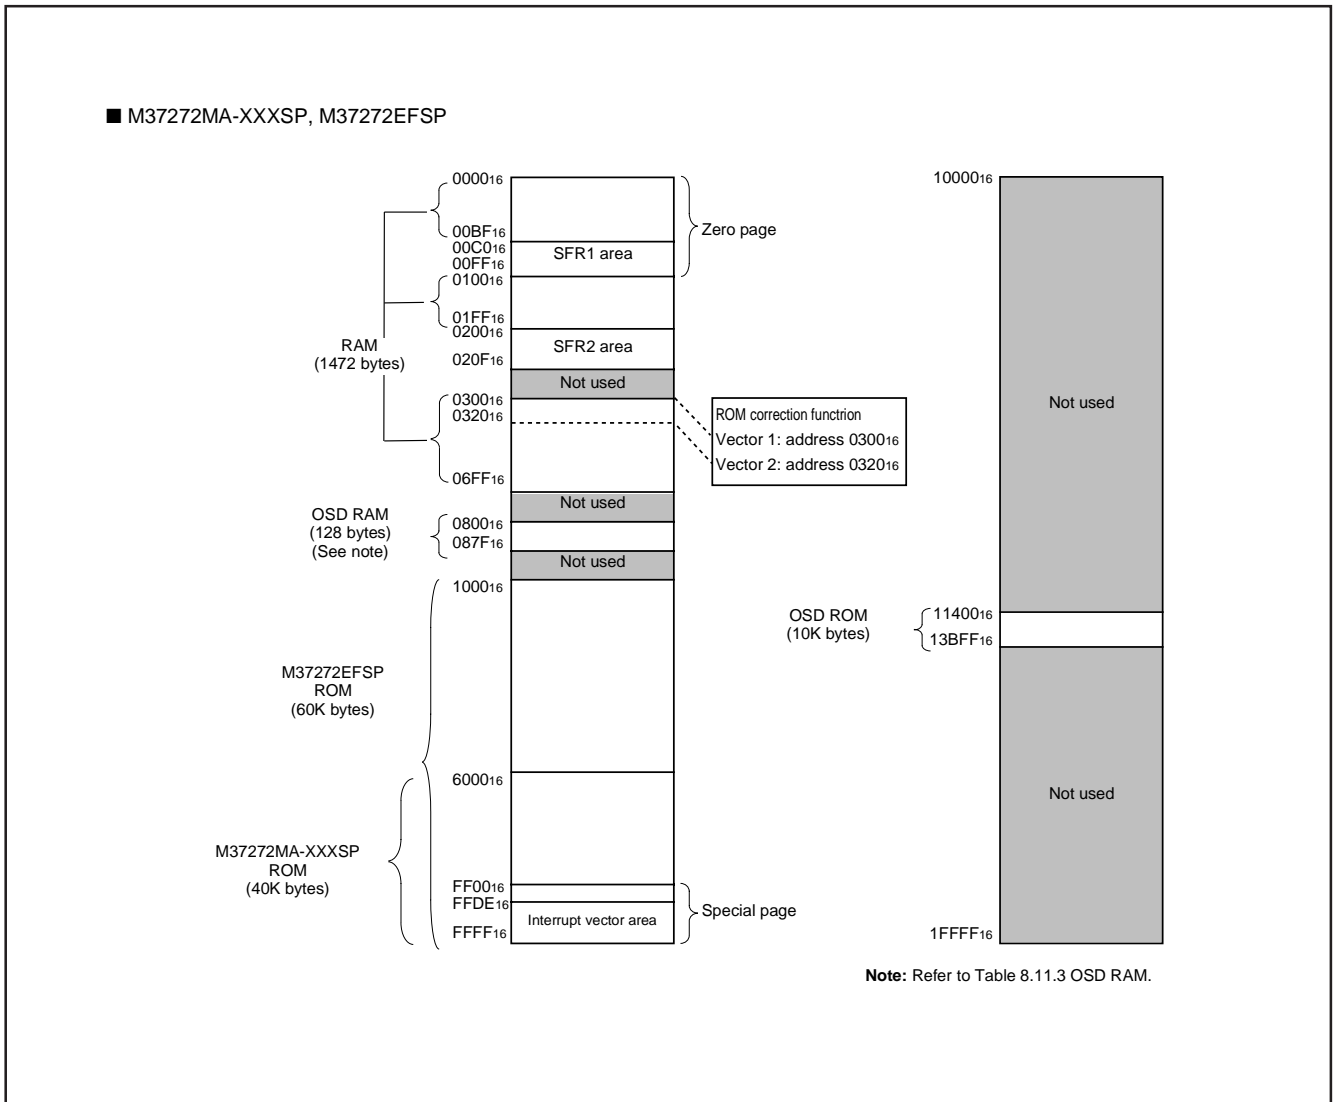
■ M37272MA-XXXSP, M37272EFSP

$0000_{16}$

$00BF_{16}$

$00C0_{16}$

$00FF_{16}$

$0100_{16}$

$01FF_{16}$

$0200_{16}$

$020F_{16}$

$0300_{16}$

$0320_{16}$

$06FF_{16}$

$0800_{16}$

$087F_{16}$

$1000_{16}$

$6000_{16}$

$FF00_{16}$

$FFDE_{16}$

$FFFF_{16}$

Zero page

SFR1 area

RAM (1472 bytes)

SFR2 area

Not used

ROM correction functrion
Vector 1: address $0300_{16}$
Vector 2: address $0320_{16}$

Not used

OSD RAM (128 bytes) (See note)

Not used

M37272EFSP ROM (60K bytes)

M37272MA-XXXSP ROM (40K bytes)

Interrupt vector area

Special page

$10000_{16}$

Not used

OSD ROM (10K bytes)

$11400_{16}$

$13BFF_{16}$

Not used

$1FFFF_{16}$

Note: Refer to Table 8.11.3 OSD RAM.